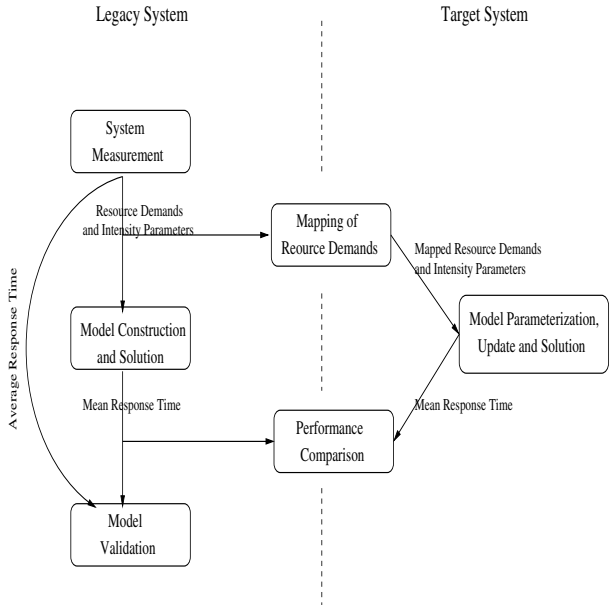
Legacy System

Target System

System Measurement

Resource Demands and Intensity Parameters

Mapping of Reource Demands

Mapped Resource Demands and Intensity Parameters

Average Response Time

Model Construction and Solution

Model Parameterization, Update and Solution

Mean Response Time

Mean Response Time

Performance Comparison

Model Validation